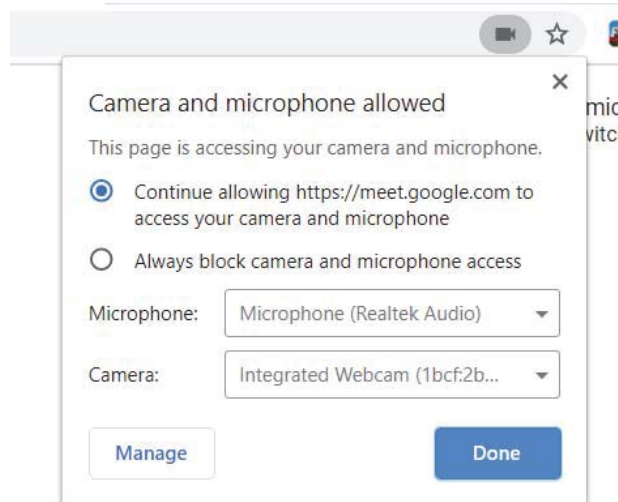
×

Camera and microphone allowed

This page is accessing your camera and microphone.

Continue allowing https://meet.google.com to access your camera and microphone

Always block camera and microphone access

Microphone: Microphone (Realtek Audio)

Camera: Integrated Webcam (1bcf:2b...

Manage

Done

mic
vitc